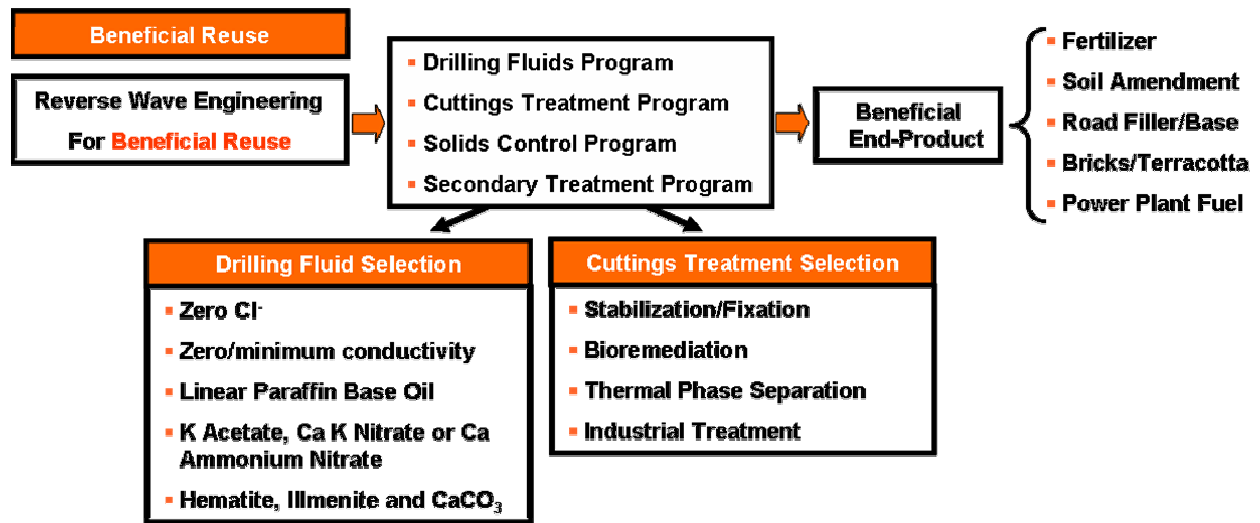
Beneficial Reuse

Reverse Wave Engineering For Beneficial Reuse

- Drilling Fluids Program
- Cuttings Treatment Program
- Solids Control Program
- Secondary Treatment Program

Beneficial End-Product

- Fertilizer
- Soil Amendment
- Road Filler/Base
- Bricks/Terracotta
- Power Plant Fuel

Drilling Fluid Selection

- Zero Cl$^-$
- Zero/minimum conductivity
- Linear Paraffin Base Oil
- K Acetate, Ca K Nitrate or Ca Ammonium Nitrate
- Hematite, Illmenite and $CaCO_3$

Cuttings Treatment Selection

- Stabilization/Fixation
- Bioremediation
- Thermal Phase Separation
- Industrial Treatment